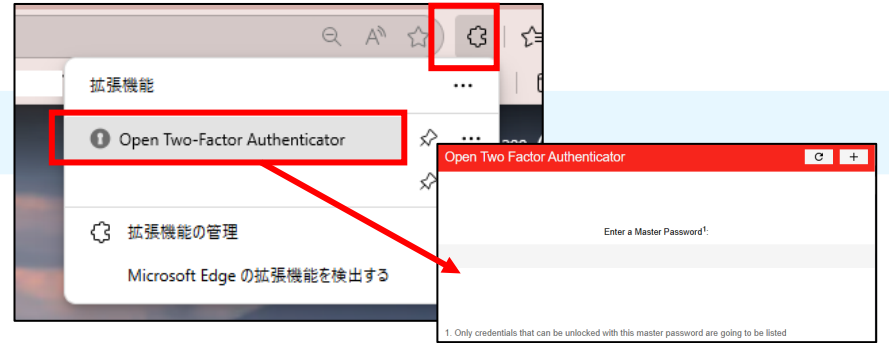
拡張機能

...

Open Two-Factor Authenticator

...

拡張機能の管理

Microsoft Edge の拡張機能を検出する

Open Two Factor Authenticator

+

Enter a Master Password$^1$:

1. Only credentials that can be unlocked with this master password are going to be listed